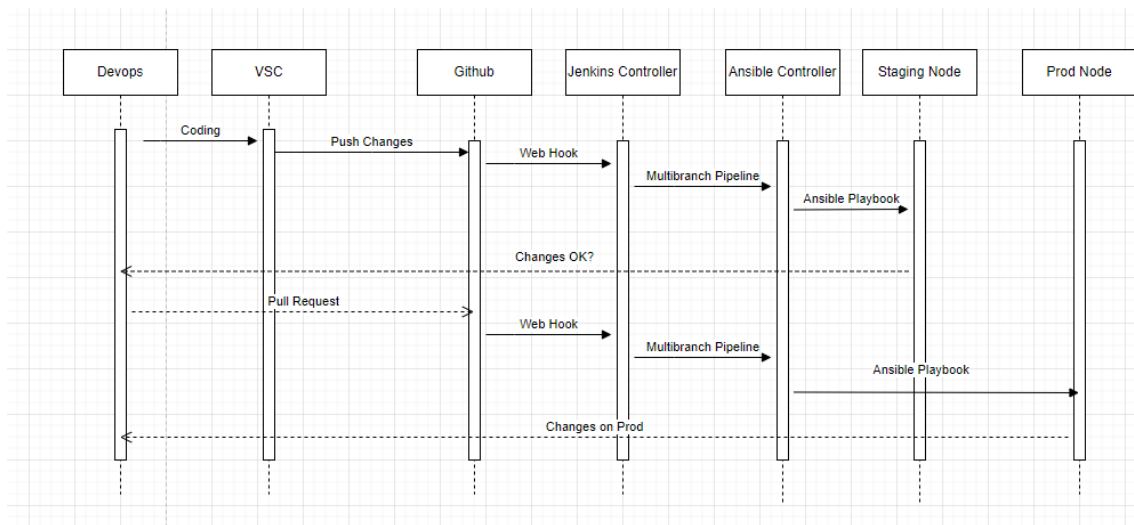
Devops

VSC

Github

Jenkins Controller

Ansible Controller

Staging Node

Prod Node

Coding

Push Changes

Web Hook

Multibranch Pipeline

Ansible Playbook

Changes OK?

Pull Request

Web Hook

Multibranch Pipeline

Ansible Playbook

Changes on Prod